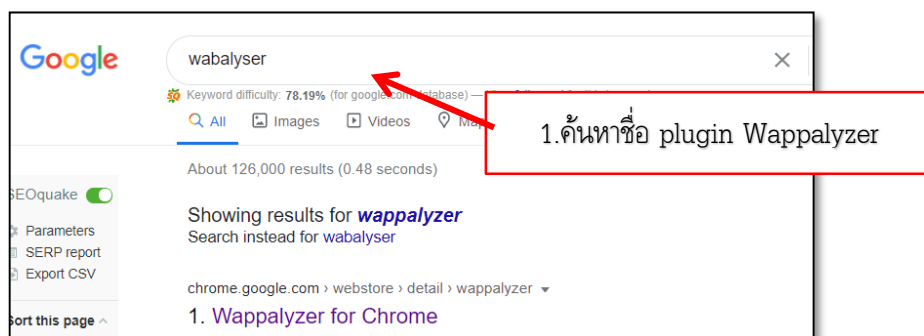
Google

wabalyser ×

Keyword difficulty: 78.19% (for google.com database) — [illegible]

All Images Videos Ma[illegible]

1.ค้นหาชื่อ plugin Wappalyzer

About 126,000 results (0.48 seconds)

SEOquake

Parameters
SERP report
Export CSV

Showing results for wappalyzer
Search instead for wabalyser

chrome.google.com › webstore › detail › wappalyzer

1. Wappalyzer for Chrome

Sort this page